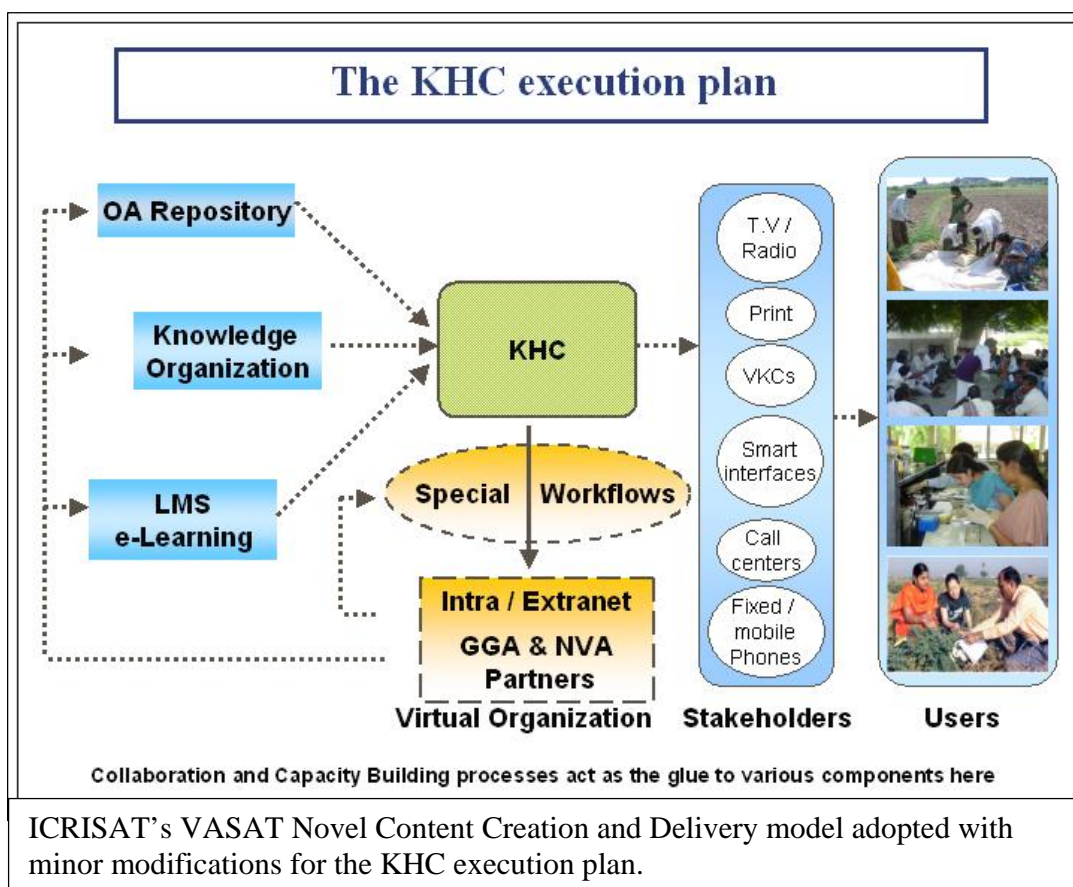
The KHC execution plan

OA Repository

Knowledge Organization

LMS e-Learning

KHC

Special Workflows

Intra / Extranet

GGA & NVA Partners

Virtual Organization

T.V / Radio

Print

VKCs

Smart interfaces

Call centers

Fixed / mobile Phones

Stakeholders

Users

Collaboration and Capacity Building processes act as the glue to various components here

ICRISAT's VASAT Novel Content Creation and Delivery model adopted with minor modifications for the KHC execution plan.